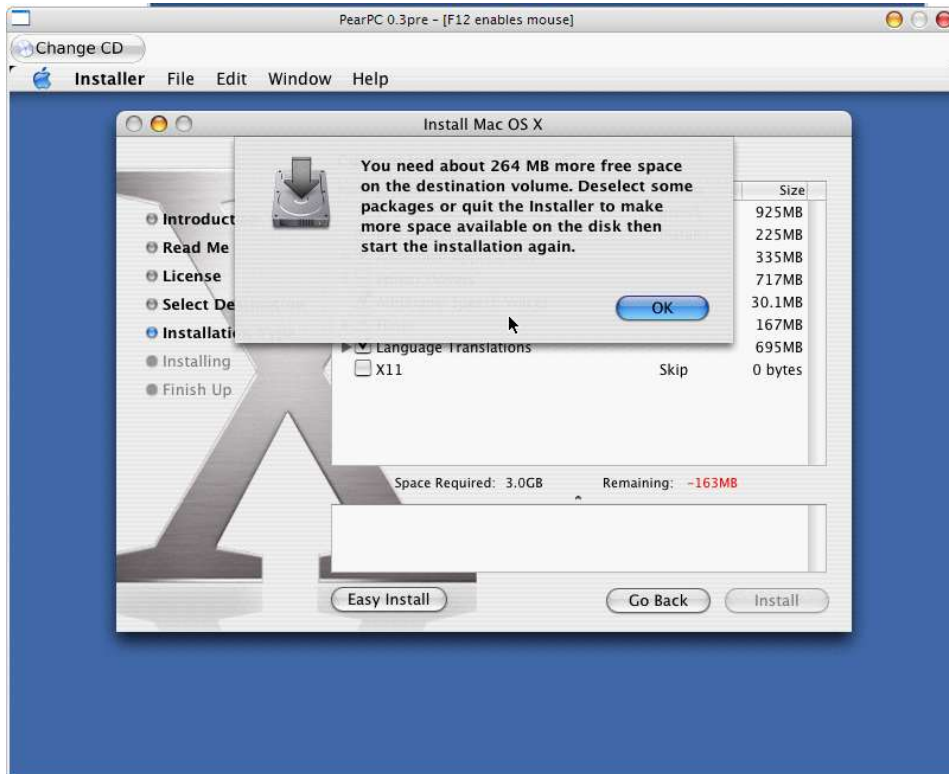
PearPC 0.3pre - [F12 enables mouse]

Change CD

Installer File Edit Window Help

Install Mac OS X

You need about 264 MB more free space on the destination volume. Deselect some packages or quit the Installer to make more space available on the disk then start the installation again.

OK

Introduct
Read Me
License
Select De
Installati
Installing
Finish Up

Size
925MB
225MB
335MB
717MB
30.1MB
167MB
Language Translations 695MB
X11 Skip 0 bytes

Space Required: 3.0GB Remaining: -163MB

Easy Install

Go Back

Install